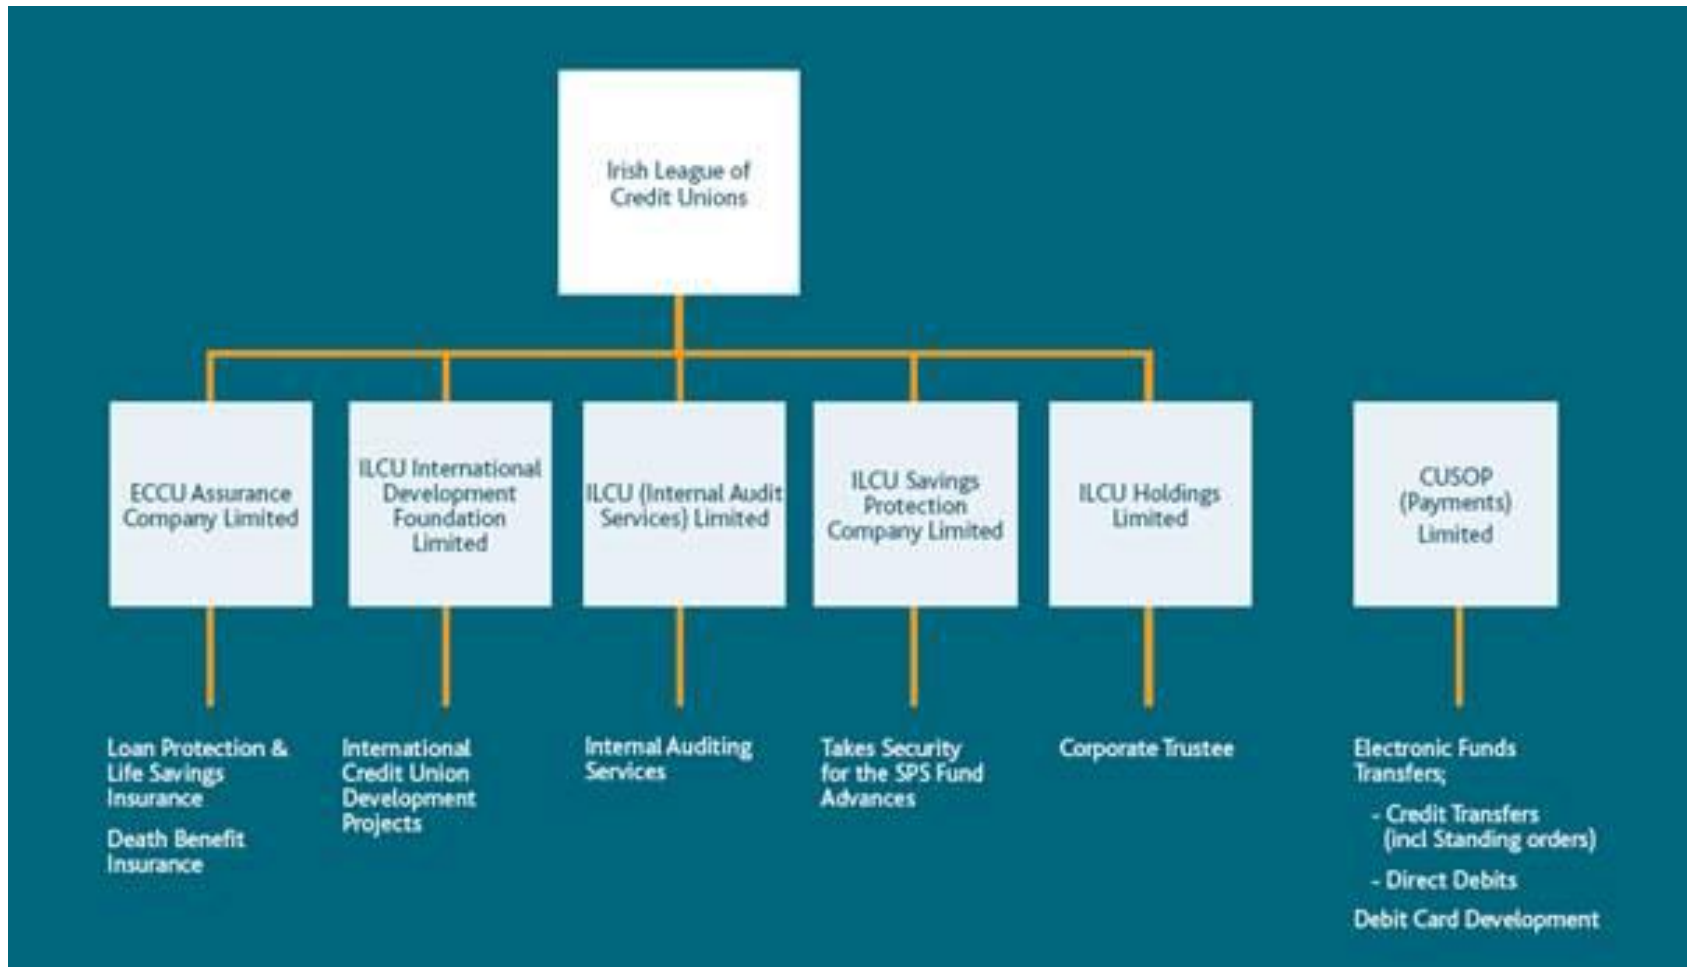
Irish League of Credit Unions

ECCU Assurance Company Limited

ILCU International Development Foundation Limited

ILCU (Internal Audit Services) Limited

ILCU Savings Protection Company Limited

ILCU Holdings Limited

CUSOP (Payments) Limited

Loan Protection & Life Savings Insurance

Death Benefit Insurance

International Credit Union Development Projects

Internal Auditing Services

Takes Security for the SPS Fund Advances

Corporate Trustee

Electronic Funds Transfers;

- Credit Transfers (incl Standing orders)

- Direct Debits

Debit Card Development